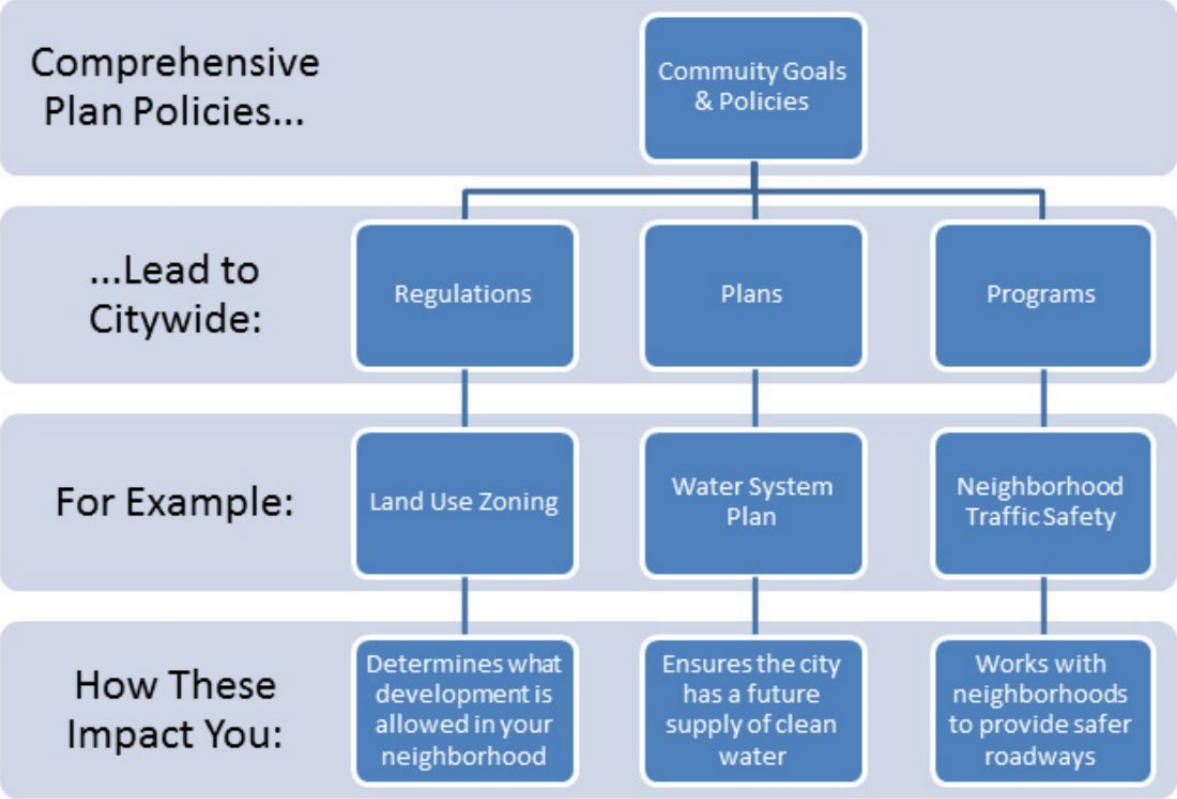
Comprehensive Plan Policies...

Commuity Goals & Policies

...Lead to Citywide:

Regulations

Plans

Programs

For Example:

Land Use Zoning

Water System Plan

Neighborhood Traffic Safety

How These Impact You:

Determines what development is allowed in your neighborhood

Ensures the city has a future supply of clean water

Works with neighborhoods to provide safer roadways